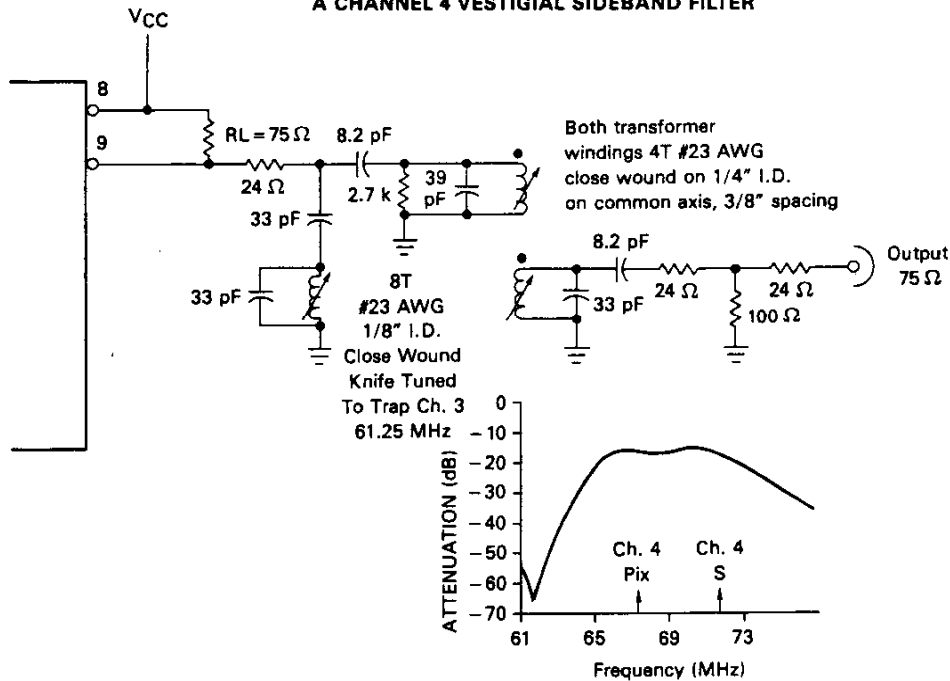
A CHANNEL 4 VESTIGIAL SIDEBAND FILTER

$V_{CC}$

8

9

RL = 75 Ω

24 Ω

8.2 pF

2.7 k

39 pF

33 pF

33 pF

Both transformer windings 4T #23 AWG close wound on 1/4" I.D. on common axis, 3/8" spacing

8T #23 AWG 1/8" I.D. Close Wound Knife Tuned To Trap Ch. 3 61.25 MHz

8.2 pF

33 pF

24 Ω

24 Ω

100 Ω

Output 75 Ω

0
−10
−20
−30
−40
−50
−60
−70

ATTENUATION (dB)

Ch. 4 Pix

Ch. 4 S

61
65
69
73

Frequency (MHz)